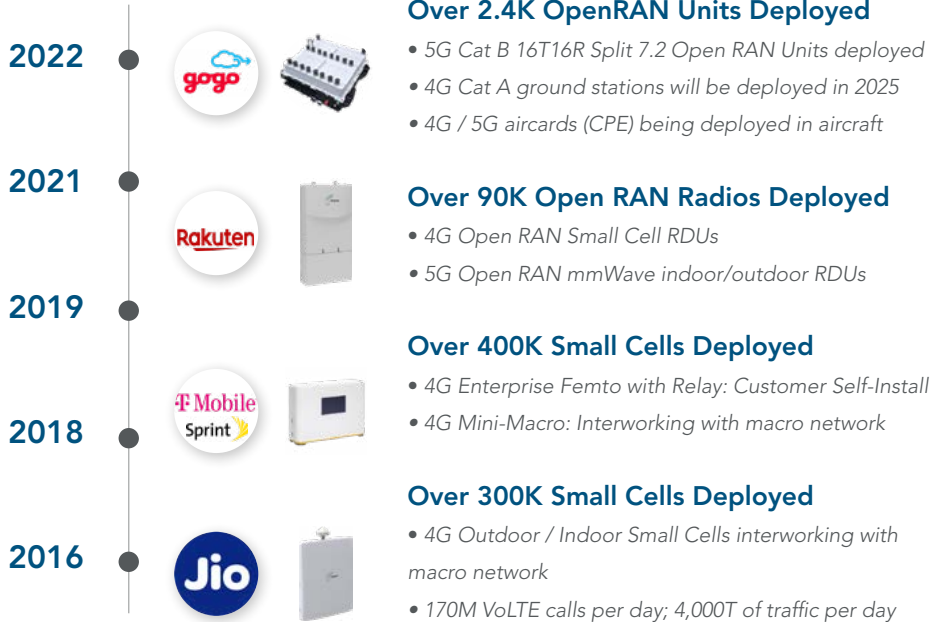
2022

gogo

Over 2.4K OpenRAN Units Deployed

• 5G Cat B 16T16R Split 7.2 Open RAN Units deployed

• 4G Cat A ground stations will be deployed in 2025

• 4G / 5G aircards (CPE) being deployed in aircraft

2021

Rakuten

Over 90K Open RAN Radios Deployed

• 4G Open RAN Small Cell RDUs

• 5G Open RAN mmWave indoor/outdoor RDUs

2019

T Mobile

Sprint

Over 400K Small Cells Deployed

• 4G Enterprise Femto with Relay: Customer Self-Install

• 4G Mini-Macro: Interworking with macro network

2018

Over 300K Small Cells Deployed

• 4G Outdoor / Indoor Small Cells interworking with macro network

• 170M VoLTE calls per day; 4,000T of traffic per day

2016

Jio